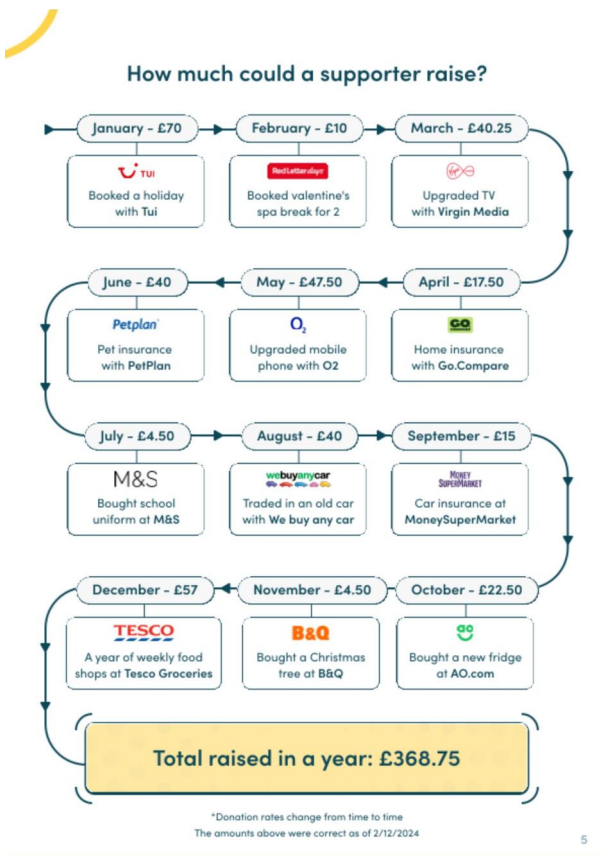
How much could a supporter raise?

January - £70

TUI

Booked a holiday with Tui

February - £10

Red Letter days

Booked valentine's spa break for 2

March - £40.25

Upgraded TV with Virgin Media

April - £17.50

GO

Home insurance with Go.Compare

May - £47.50

$O_2$

Upgraded mobile phone with O2

June - £40

Petplan

Pet insurance with PetPlan

July - £4.50

M&S

Bought school uniform at M&S

August - £40

webuyanycar

Traded in an old car with We buy any car

September - £15

Money SuperMarket

Car insurance at MoneySuperMarket

October - £22.50

Bought a new fridge at AO.com

November - £4.50

B&Q

Bought a Christmas tree at B&Q

December - £57

TESCO

A year of weekly food shops at Tesco Groceries

Total raised in a year: £368.75

*Donation rates change from time to time
The amounts above were correct as of 2/12/2024

5